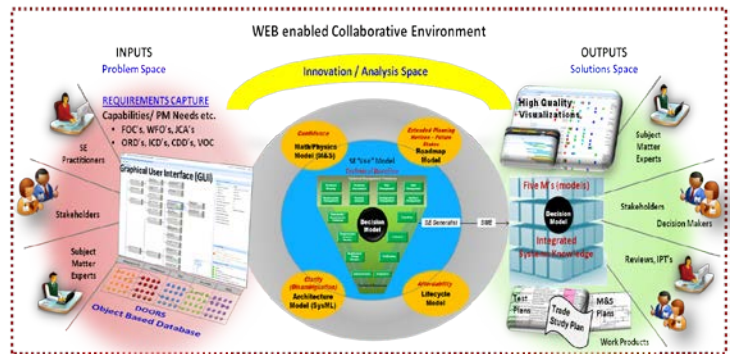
WEB enabled Collaborative Environment

INPUTS
Problem Space

REQUIREMENTS CAPTURE
Capabilities/ PM Needs etc.
• FOC's, WFO's, JCA's
• ORD's, ICD's, CDD's, VOC

SE Practitioners

Stakeholders

Subject Matter Experts

Graphical User Interface (GUI)

DOORS
Object Based Database

Innovation / Analysis Space

Confidence
Math/Physics Model (M&S)

Extended Planning Horizon – Future States
Roadmap Model

SE "Vee" Model
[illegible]

Decision Model

Clarity (Visualization)
Architecture Model (SysML)

Affordability
Lifecycle Model

SE Generator

SME

OUTPUTS
Solutions Space

High Quality Visualizations

Subject Matter Experts

Five M's (models)

Decision Model

Integrated Systems Knowledge

Stakeholders

Decision Makers

Reviews, IPT's

Test Plans

Trade Study Plan

M&S Plans

Work Products